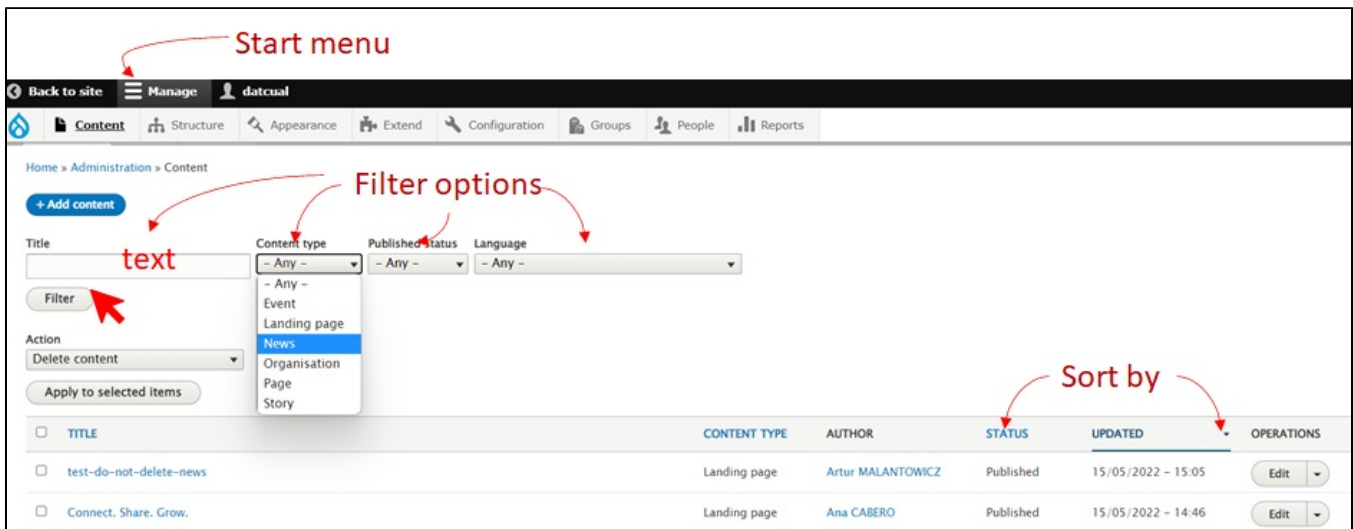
Start menu

Back to site  Manage  datcual

Content  Structure  Appearance  Extend  Configuration  Groups  People  Reports

Home » Administration » Content

Filter options

+ Add content

Title
text

Content type
- Any -
- Any -
Event
Landing page
News
Organisation
Page
Story

Published status
- Any -

Language
- Any -

Filter

Action
Delete content

Apply to selected items

Sort by

| | TITLE | CONTENT TYPE | AUTHOR | STATUS | UPDATED | OPERATIONS |
|---|---|---|---|---|---|---|
| ☐ | test-do-not-delete-news | Landing page | Artur MALANTOWICZ | Published | 15/05/2022 - 15:05 | Edit |
| ☐ | Connect. Share. Grow. | Landing page | Ana CABERO | Published | 15/05/2022 - 14:46 | Edit |